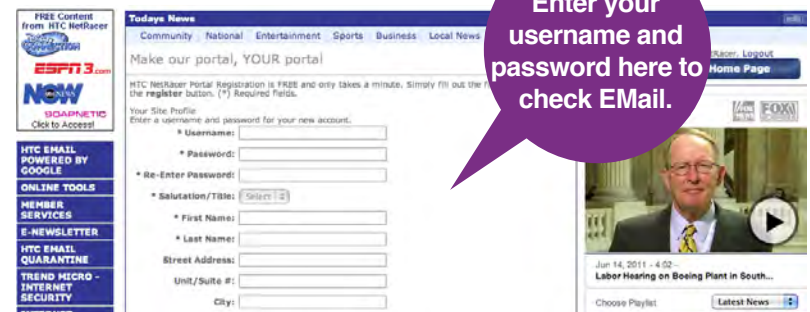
FREE Content from HTC NetRacer

ESPN 3.com

NOW

SOAPNETIC

Click to Access!

HTC EMAIL POWERED BY GOOGLE

ONLINE TOOLS

MEMBER SERVICES

E-NEWSLETTER

HTC EMAIL QUARANTINE

TREND MICRO - INTERNET SECURITY

Todays News

Community National Entertainment Sports Business Local News

Make our portal, YOUR portal

HTC NetRacer Portal Registration is FREE and only takes a minute. Simply fill out the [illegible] the register button. (*) Required fields.

Your Site Profile
Enter a username and password for your new account.

* Username:

* Password:

* Re-Enter Password:

* Salutation/Title: Select

* First Name:

* Last Name:

Street Address:

Unit/Suite #:

City:

Enter your username and password here to check EMail.

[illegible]Racer, Logout

Home Page

FOX

Jun 14, 2011 - 4:02

Labor Hearing on Boeing Plant in South...

Choose Playlist

Latest News